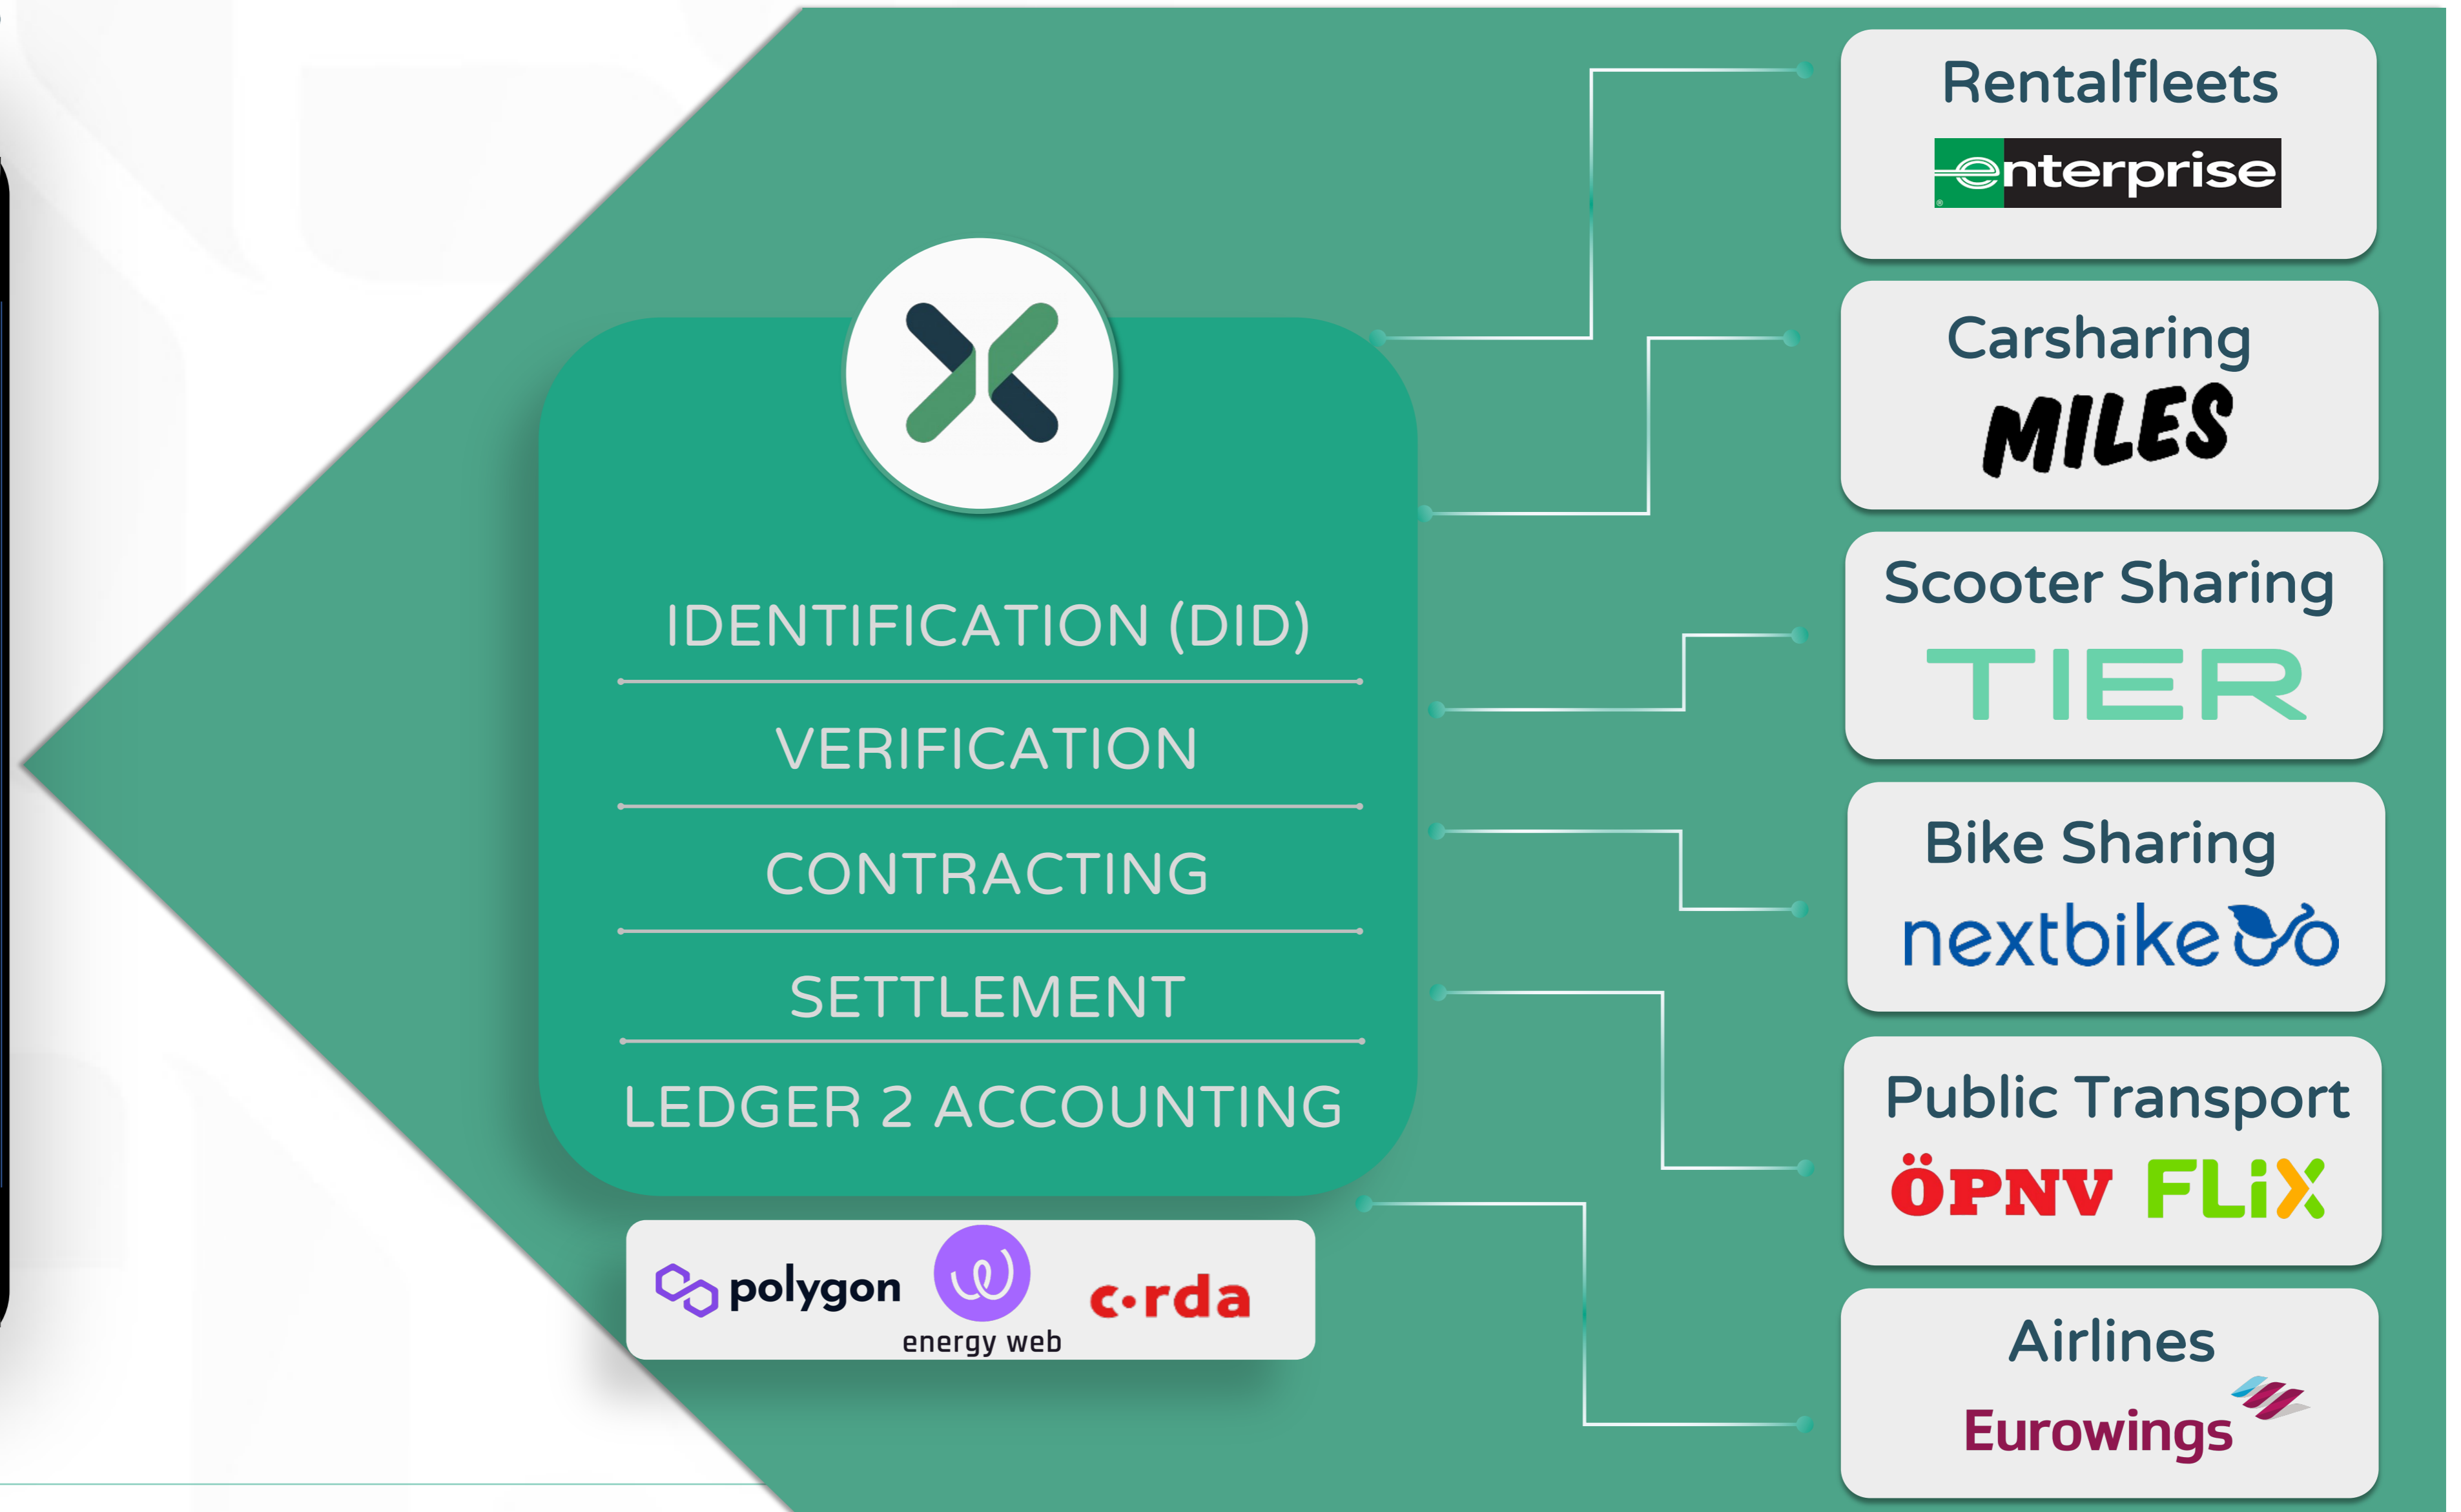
IDENTIFICATION (DID)

VERIFICATION

CONTRACTING

SETTLEMENT

LEDGER 2 ACCOUNTING

polygon energy web corda

Rentalfleets
enterprise

Carsharing
MILES

Scooter Sharing
TIER

Bike Sharing
nextbike

Public Transport
ÖPNV FLiX

Airlines
Eurowings